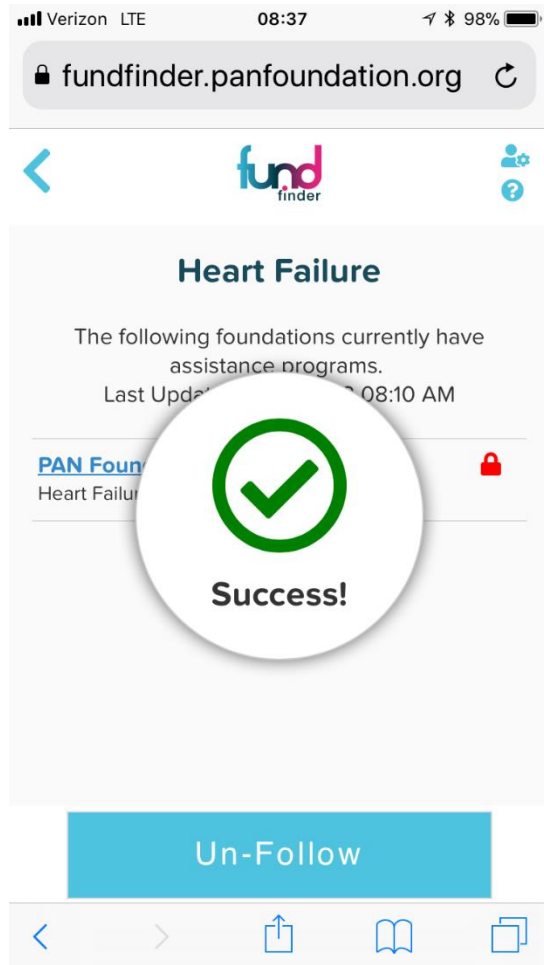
Verizon LTE 08:37 98%

fundfinder.panfoundation.org

fund finder

Heart Failure

The following foundations currently have assistance programs.
Last Upda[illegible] 08:10 AM

PAN Foun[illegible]
Heart Failu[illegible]

Success!

Un-Follow